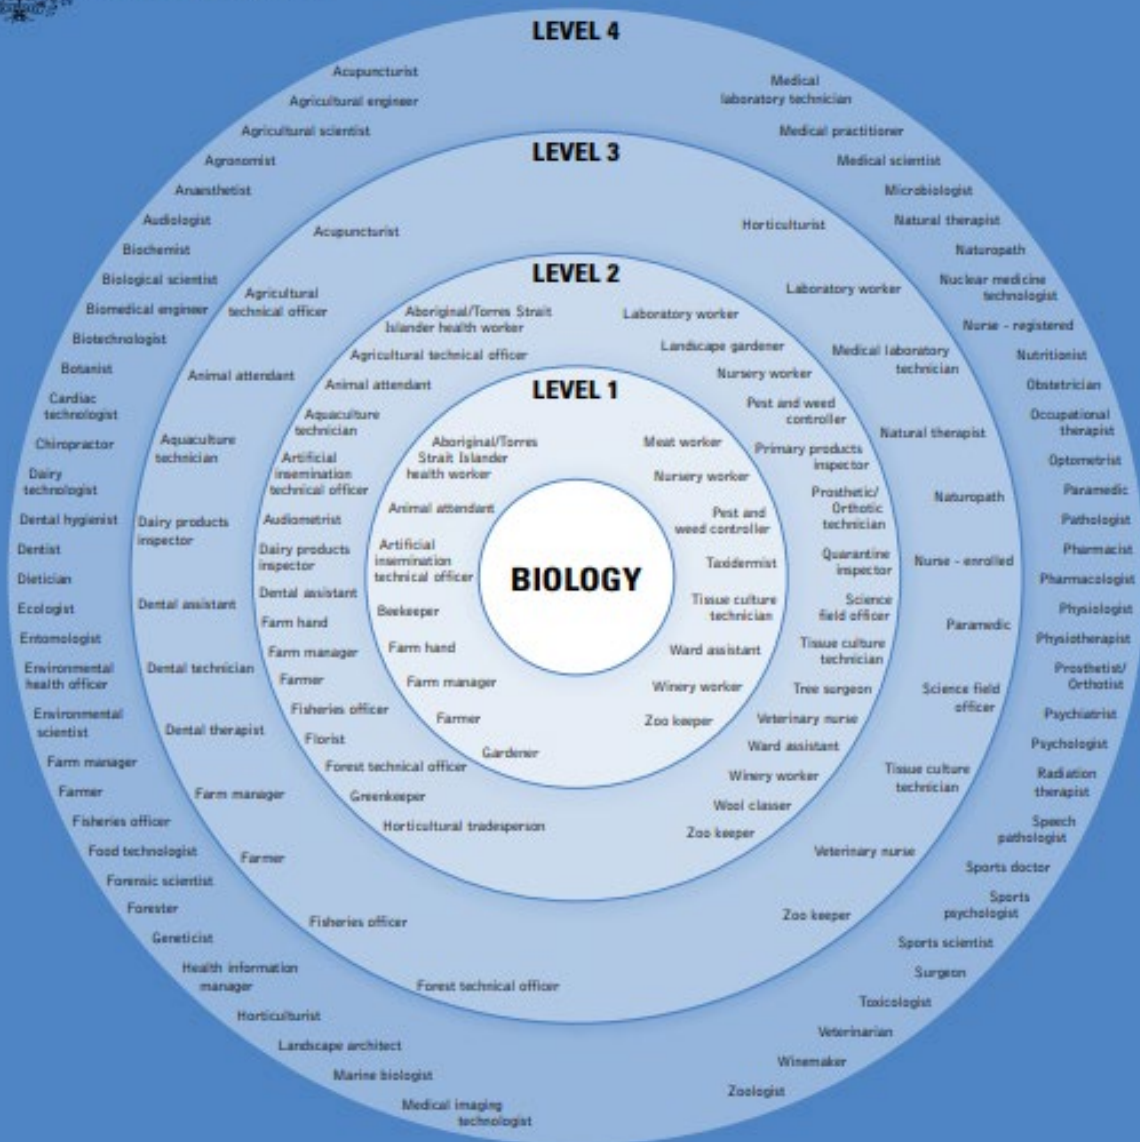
LEVEL 4

Acupuncturist
Agricultural engineer
Agricultural scientist
Agronomist
Anaesthetist
Audiologist
Biochemist
Biological scientist
Biomedical engineer
Biotechnologist
Botanist
Cardiac technologist
Chiropractor
Dairy technologist
Dental hygienist
Dentist
Dietician
Ecologist
Entomologist
Environmental health officer
Environmental scientist
Farm manager
Farmer
Fisheries officer
Food technologist
Forensic scientist
Forester
Geneticist
Health information manager
Horticulturist
Landscape architect
Marine biologist
Medical imaging technologist

Medical laboratory technician
Medical practitioner
Medical scientist
Microbiologist
Natural therapist
Naturopath
Nuclear medicine technologist
Nurse - registered
Nutritionist
Obstetrician
Occupational therapist
Optometrist
Paramedic
Pathologist
Pharmacist
Pharmacologist
Physiologist
Physiotherapist
Prosthetist/ Orthotist
Psychiatrist
Psychologist
Radiation therapist
Speech pathologist
Sports doctor
Sports psychologist
Sports scientist
Surgeon
Toxicologist
Veterinarian
Winemaker
Zoologist

LEVEL 3

Acupuncturist
Agricultural technical officer
Animal attendant
Aquaculture technician
Dairy products inspector
Dental assistant
Dental technician
Dental therapist
Farm manager
Farmer
Fisheries officer
Forest technical officer

Horticulturist
Laboratory worker
Medical laboratory technician
Natural therapist
Naturopath
Nurse - enrolled
Paramedic
Science field officer
Tissue culture technician
Veterinary nurse
Zoo keeper

LEVEL 2

Aboriginal/Torres Strait Islander health worker
Agricultural technical officer
Animal attendant
Aquaculture technician
Artificial insemination technical officer
Audiometrist
Dairy products inspector
Dental assistant
Farm hand
Farm manager
Farmer
Fisheries officer
Florist
Forest technical officer
Greenkeeper
Horticultural tradesperson

Laboratory worker
Landscape gardener
Nursery worker
Pest and weed controller
Primary products inspector
Prosthetic/ Orthotic technician
Quarantine inspector
Science field officer
Tissue culture technician
Tree surgeon
Veterinary nurse
Ward assistant
Winery worker
Wool classer
Zoo keeper

LEVEL 1

Aboriginal/Torres Strait Islander health worker
Animal attendant
Artificial insemination technical officer
Beekeeper
Farm hand
Farm manager
Farmer
Gardener

Meat worker
Nursery worker
Pest and weed controller
Taxidermist
Tissue culture technician
Ward assistant
Winery worker
Zoo keeper

BIOLOGY